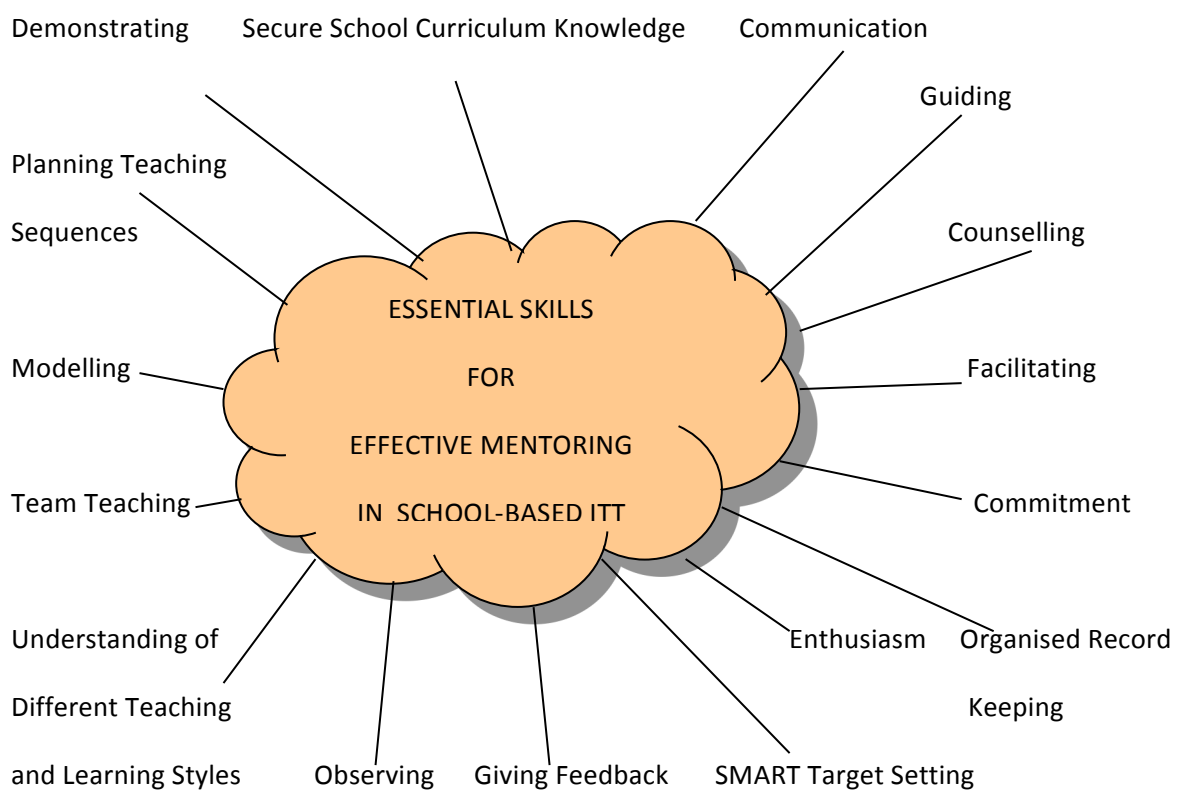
Demonstrating

Secure School Curriculum Knowledge

Communication

Guiding

Planning Teaching Sequences

Counselling

ESSENTIAL SKILLS FOR EFFECTIVE MENTORING IN SCHOOL-BASED ITT

Modelling

Facilitating

Team Teaching

Commitment

Understanding of Different Teaching and Learning Styles

Observing

Giving Feedback

SMART Target Setting

Enthusiasm

Organised Record Keeping